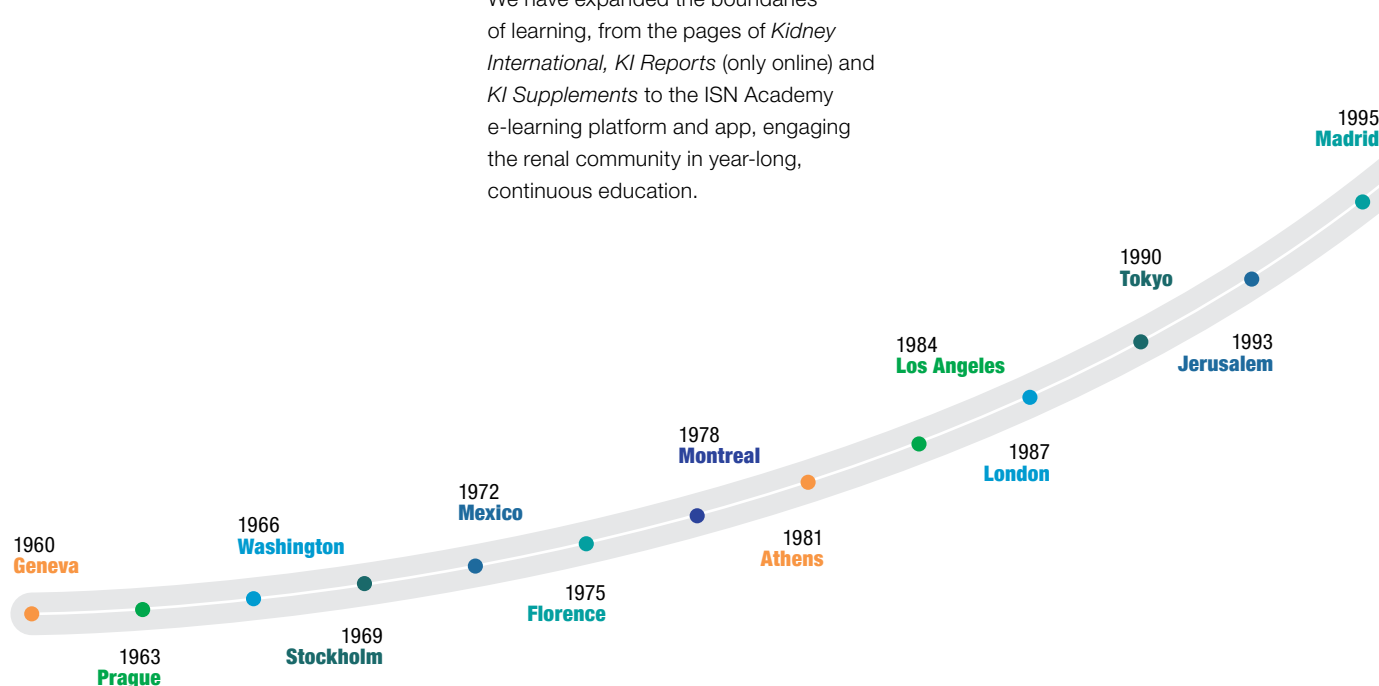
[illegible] of learning, from the pages of *Kidney International, KI Reports* (only online) and *KI Supplements* to the ISN Academy e-learning platform and app, engaging the renal community in year-long, continuous education.

1995
Madrid

1990
Tokyo

1993
Jerusalem

1984
Los Angeles

1987
London

1978
Montreal

1981
Athens

1972
Mexico

1975
Florence

1966
Washington

1969
Stockholm

1960
Geneva

1963
Prague